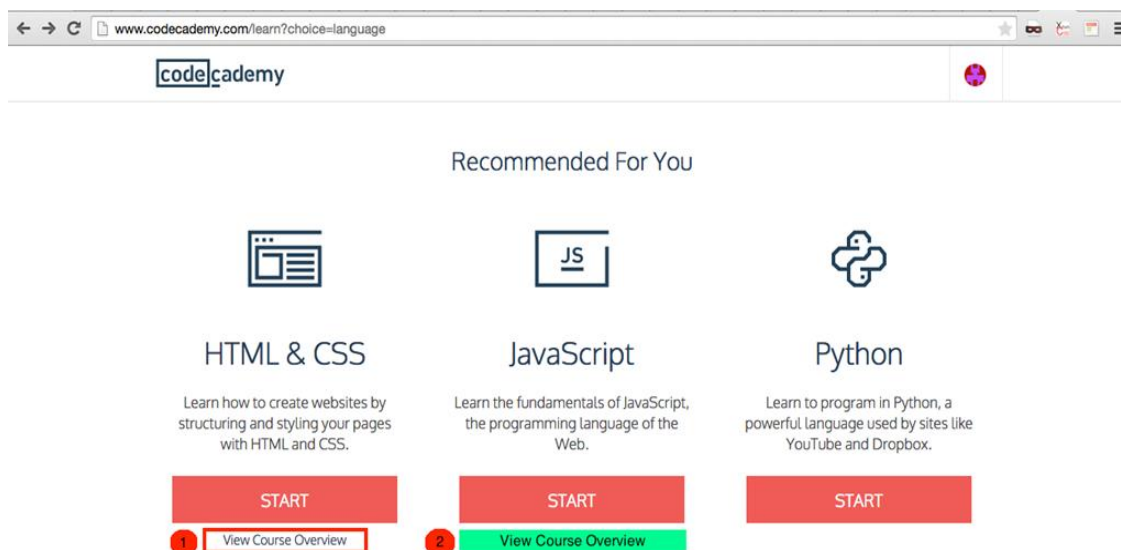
www.codecademy.com/learn?choice=language

codecademy

Recommended For You

JS

HTML & CSS

Learn how to create websites by structuring and styling your pages with HTML and CSS.

START

1 View Course Overview

JavaScript

Learn the fundamentals of JavaScript, the programming language of the Web.

START

2 View Course Overview

Python

Learn to program in Python, a powerful language used by sites like YouTube and Dropbox.

START